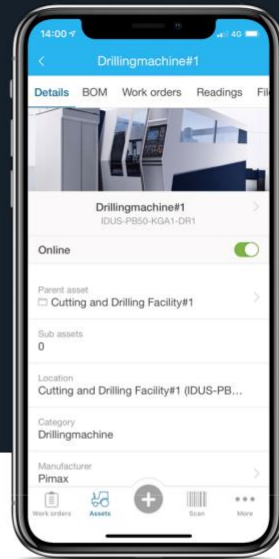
14:00
4G
Drillingmachine#1
Details BOM Work orders Readings Fil
Drillingmachine#1
IDUS-PB50-KGA1-DR1
Online
Parent asset
Cutting and Drilling Facility#1
Sub assets
0
Location
Cutting and Drilling Facility#1 (IDUS-PB...
Category
Drillingmachine
Manufacturer
Pimax
Work orders Assets Scan More